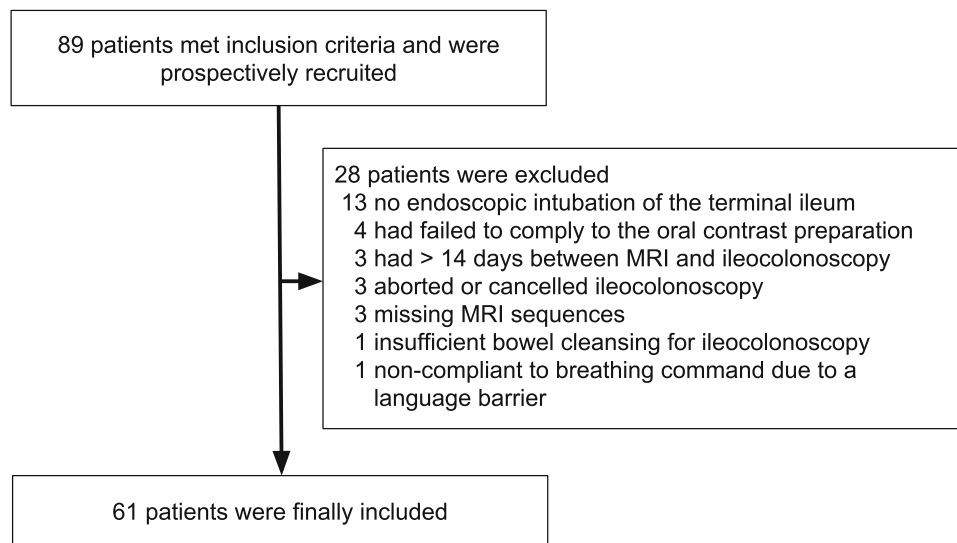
89 patients met inclusion criteria and were prospectively recruited

28 patients were excluded
13 no endoscopic intubation of the terminal ileum
4 had failed to comply to the oral contrast preparation
3 had > 14 days between MRI and ileocolonoscopy
3 aborted or cancelled ileocolonoscopy
3 missing MRI sequences
1 insufficient bowel cleansing for ileocolonoscopy
1 non-compliant to breathing command due to a language barrier

61 patients were finally included